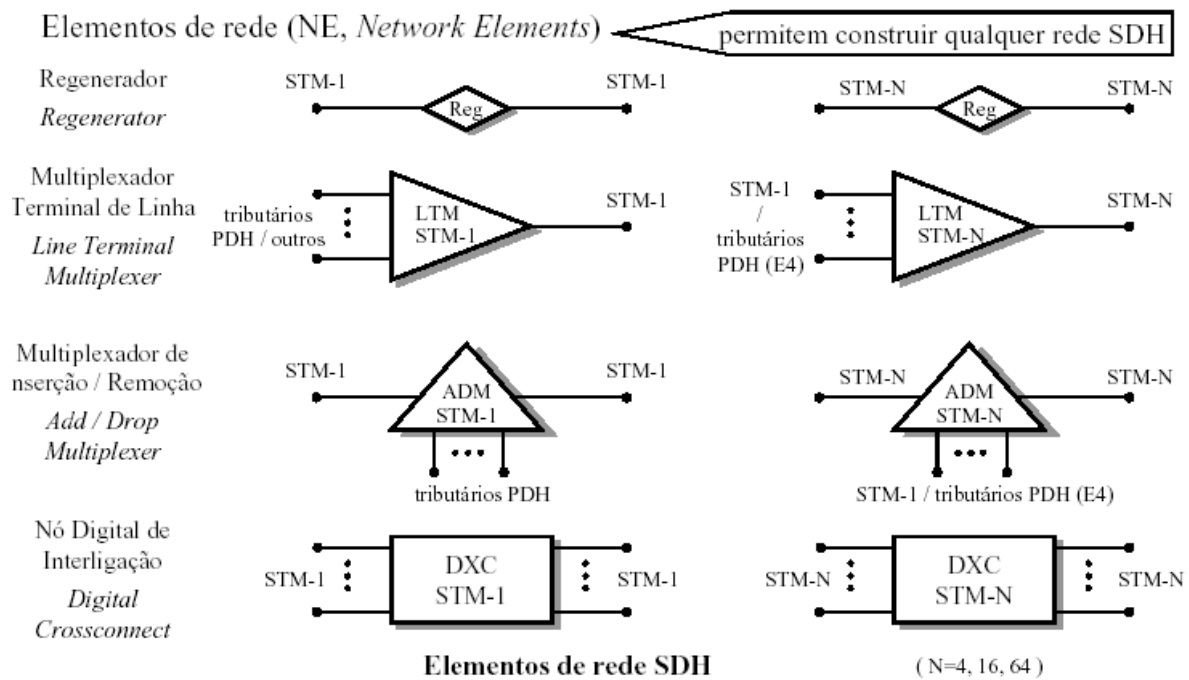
Elementos de rede (NE, *Network Elements*)

permitem construir qualquer rede SDH

Regenerador
*Regenerator*

STM-1 Reg STM-1

STM-N Reg STM-N

Multiplexador Terminal de Linha
*Line Terminal Multiplexer*

tributários PDH / outros LTM STM-1 STM-1

STM-1 / tributários PDH (E4) LTM STM-N STM-N

Multiplexador de nserção / Remoção
*Add / Drop Multiplexer*

STM-1 ADM STM-1 STM-1
tributários PDH

STM-N ADM STM-N STM-N
STM-1 / tributários PDH (E4)

Nó Digital de Interligação
*Digital Crossconnect*

STM-1 DXC STM-1 STM-1

STM-N DXC STM-N STM-N

**Elementos de rede SDH**

( N=4, 16, 64 )